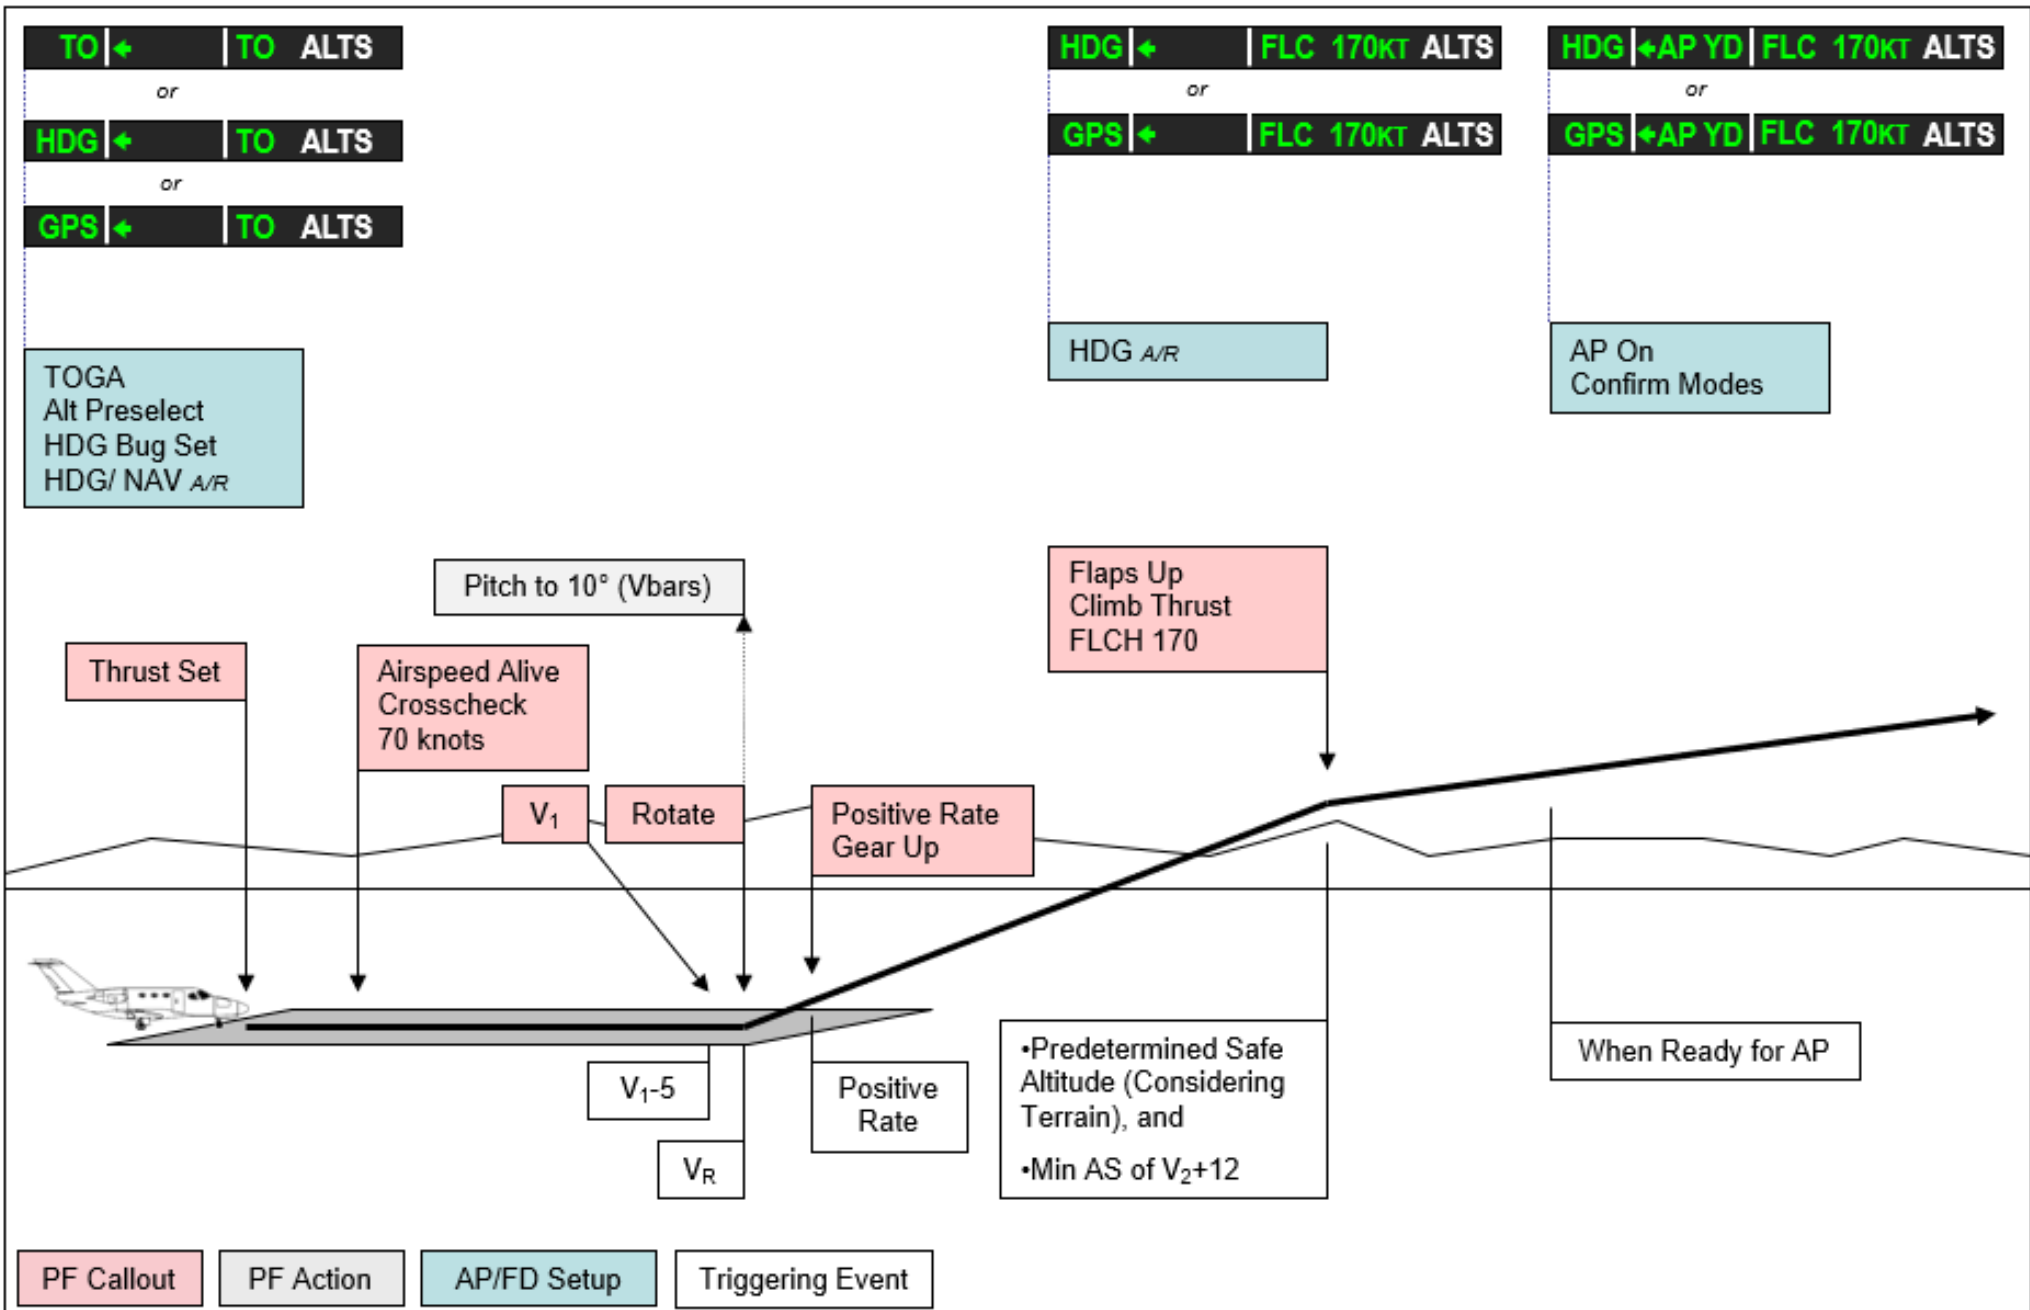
TO | ← | TO ALTS
or
HDG | ← | TO ALTS
or
GPS | ← | TO ALTS

TOGA
Alt Preselect
HDG Bug Set
HDG/ NAV A/R

HDG | ← | FLC 170KT ALTS
or
GPS | ← | FLC 170KT ALTS

HDG A/R

HDG | ←AP YD | FLC 170KT ALTS
or
GPS | ←AP YD | FLC 170KT ALTS

AP On
Confirm Modes

Pitch to 10° (Vbars)

Flaps Up
Climb Thrust
FLCH 170

Thrust Set

Airspeed Alive
Crosscheck
70 knots

$V_1$

Rotate

Positive Rate
Gear Up

$V_1$-5

$V_R$

Positive Rate

•Predetermined Safe Altitude (Considering Terrain), and

•Min AS of $V_2$+12

When Ready for AP

PF Callout

PF Action

AP/FD Setup

Triggering Event